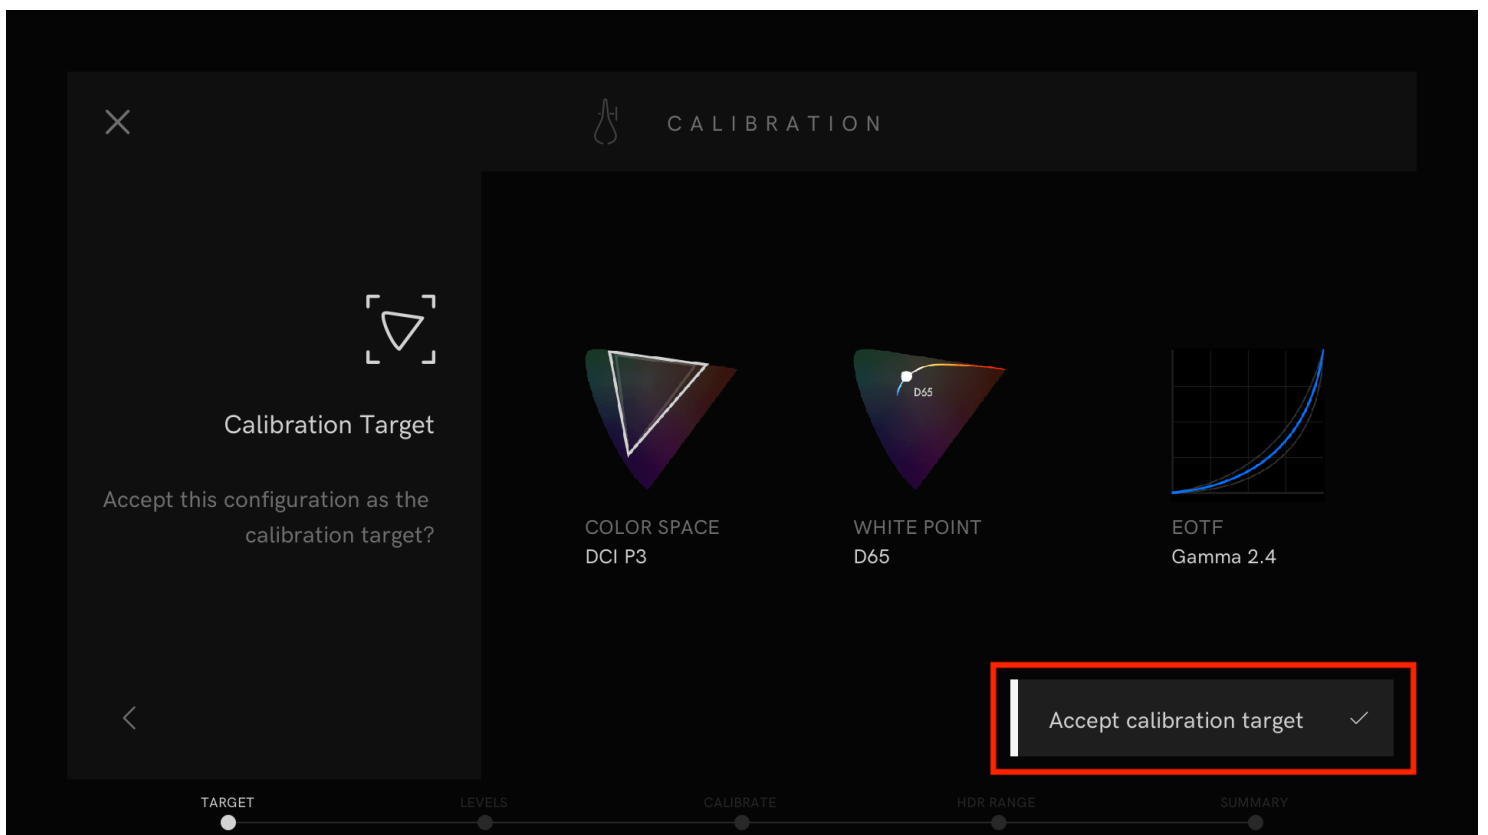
CALIBRATION

Calibration Target

Accept this configuration as the calibration target?

D65

COLOR SPACE
DCI P3

WHITE POINT
D65

EOTF
Gamma 2.4

Accept calibration target ✓

TARGET LEVELS CALIBRATE HDR RANGE SUMMARY